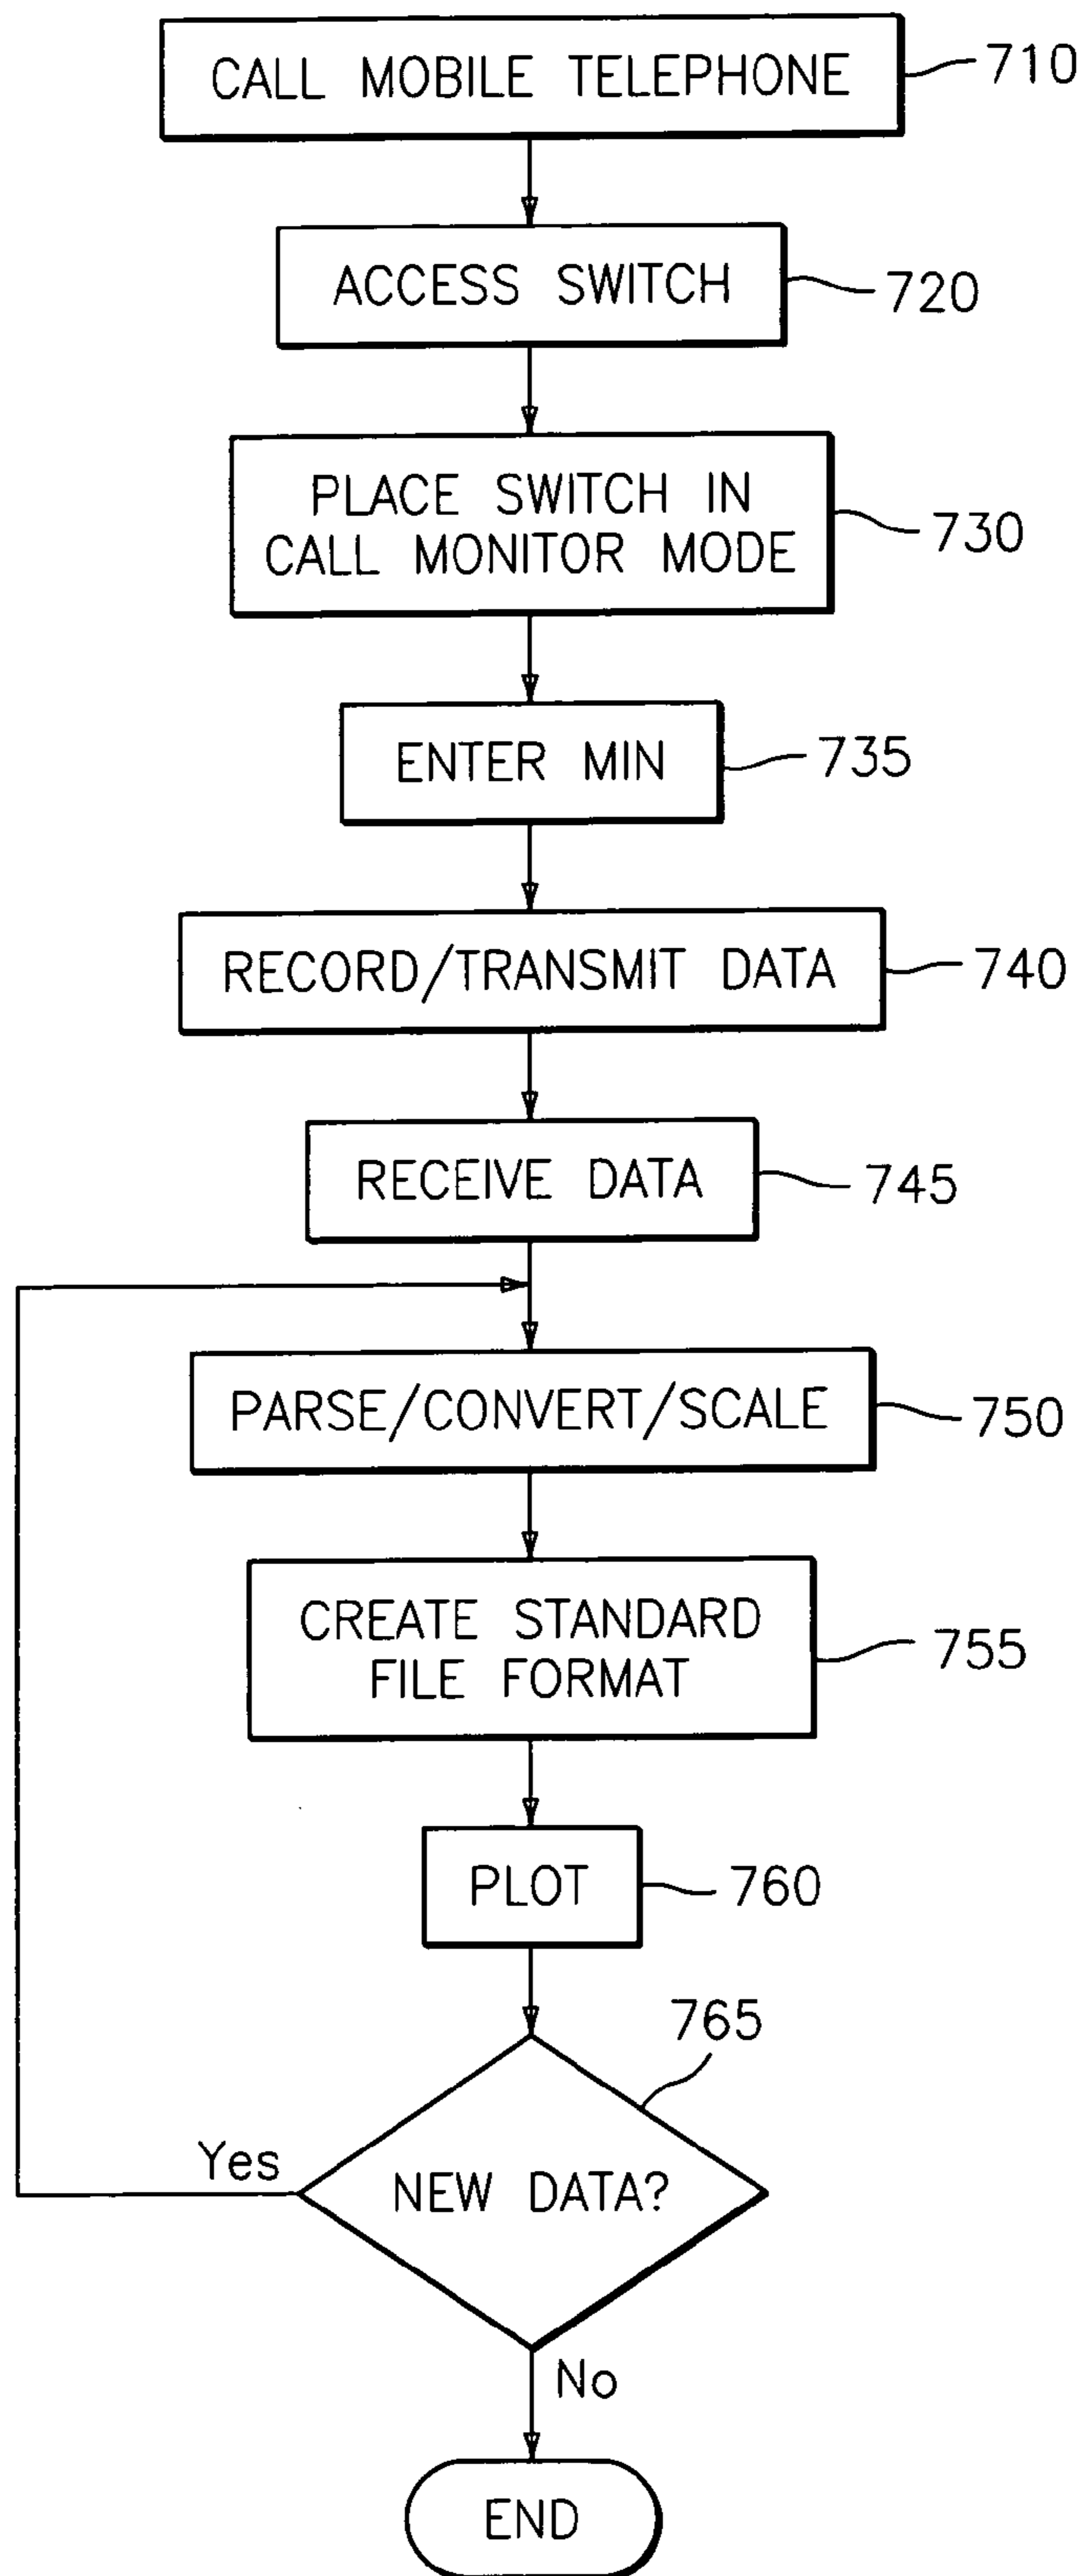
CALL MOBILE TELEPHONE
710

ACCESS SWITCH
720

PLACE SWITCH IN CALL MONITOR MODE
730

ENTER MIN
735

RECORD/TRANSMIT DATA
740

RECEIVE DATA
745

PARSE/CONVERT/SCALE
750

CREATE STANDARD FILE FORMAT
755

PLOT
760

765

NEW DATA?

Yes

No

END